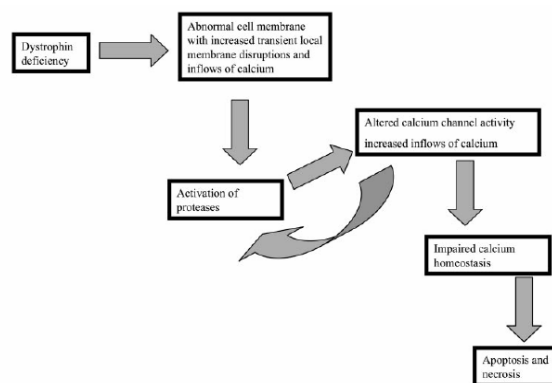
Dystrophin deficiency

Abnormal cell membrane with increased transient local membrane disruptions and inflows of calcium

Altered calcium channel activity increased inflows of calcium

Activation of proteases

Impaired calcium homeostasis

Apoptosis and necrosis